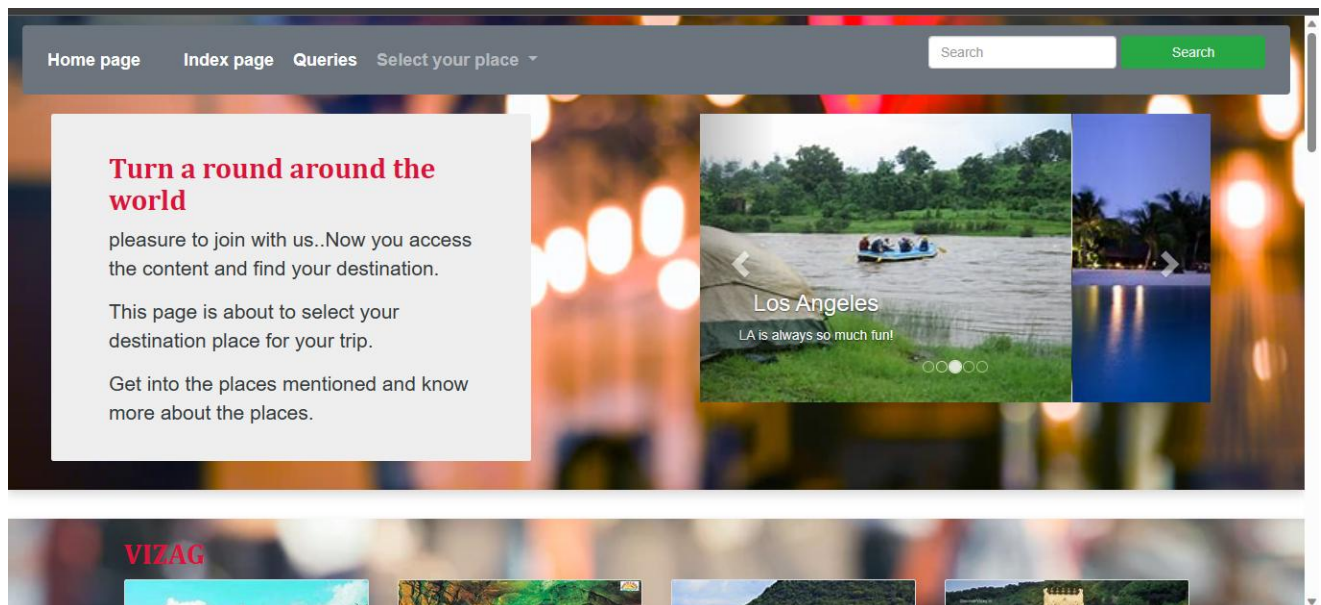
Home page Index page Queries Select your place

Search

Search

Turn a round around the world

pleasure to join with us..Now you access the content and find your destination.

This page is about to select your destination place for your trip.

Get into the places mentioned and know more about the places.

Los Angeles

LA is always so much fun!

VIZAG